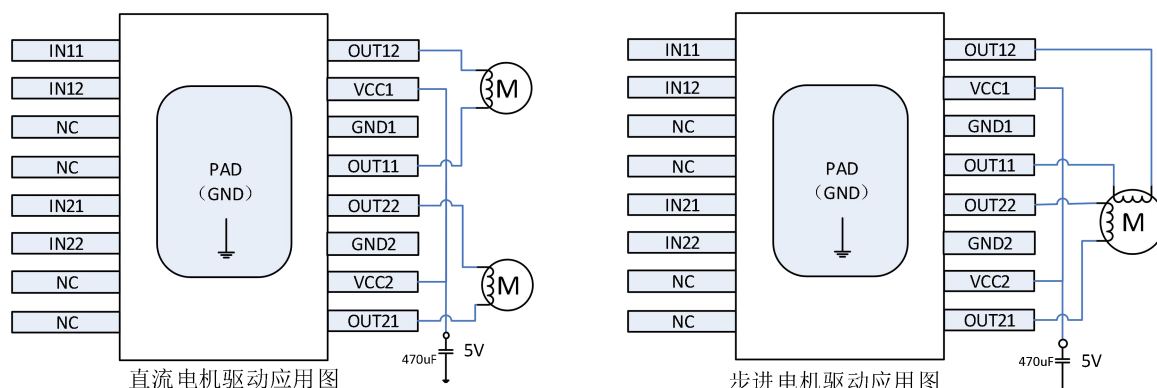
IN11
IN12
NC
NC
IN21
IN22
NC
NC

PAD
（GND）

OUT12
VCC1
GND1
OUT11
OUT22
GND2
VCC2
OUT21

M
M

470uF
5V

直流电机驱动应用图

IN11
IN12
NC
NC
IN21
IN22
NC
NC

PAD
（GND）

OUT12
VCC1
GND1
OUT11
OUT22
GND2
VCC2
OUT21

M

470uF
5V

步进电机驱动应用图